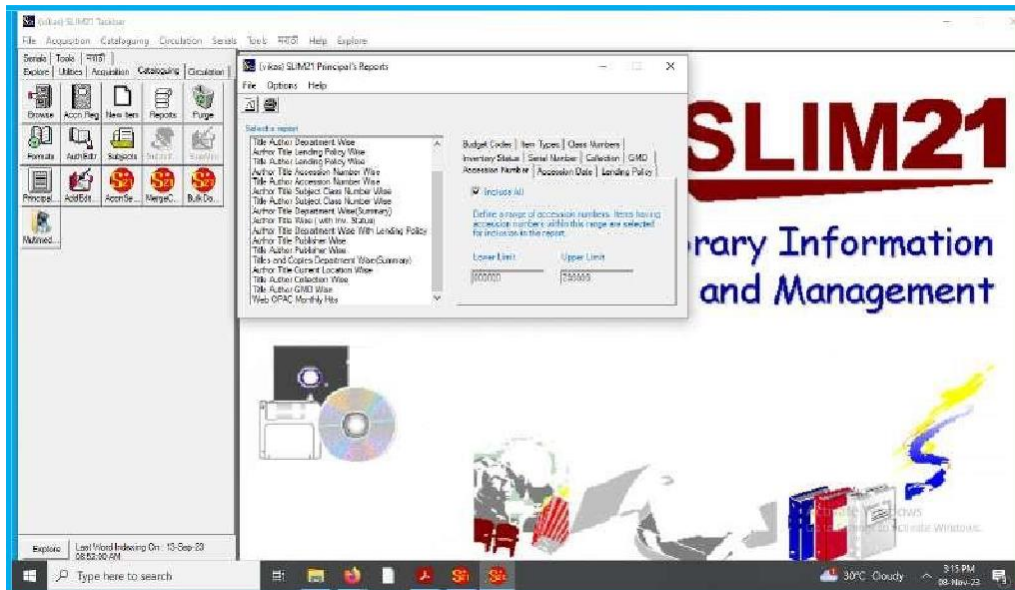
(vikas) SLIM21 Taskbar

File Acquisition Cataloguing Circulation Serials Tools मराठी Help Explore

Serials | Tools | मराठी
Explore | Utilities | Acquisition | Cataloguing | Circulation

Browse Accn Reg New item Reports Purge
Formats AuthEdit Subjects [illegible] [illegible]
Principal... AddEdit... AccnSe... MergeC... BulkDo...
Multimed...

Explore | Last Word Indexing On : 13-Sep-23 08:52:00 AM

(vikas) SLIM21 Principal's Reports

File Options Help

Select a report
Title Author Department Wise
Author Title Lending Policy Wise
Title Author Lending Policy Wise
Author Title Accession Number Wise
Title Author Accession Number Wise
Author Title Subject Class Number Wise
Title Author Subject Class Number Wise
Author Title Department Wise(Summary)
Author Title Wise ( with Inv. Status)
Author Title Department Wise With Lending Policy
Author Title Publisher Wise
Title Author Publisher Wise
Titles and Copies Department Wise(Summary)
Author Title Current Location Wise
Title Author Collection Wise
Title Author GMD Wise
Web OPAC Monthly Hits

Budget Codes | Item Types | Class Numbers
Inventory Status | Serial Number | Collection | GMD
Accession Number | Accession Date | Lending Policy

Include All

Define a range of accession numbers. Items having accession numbers within this range are selected for inclusion in the report.

Lower Limit
000000

Upper Limit
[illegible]

SLIM21
rary Information
and Management

Activate Windows
Go to Settings to activate Windows.

Type here to search

30°C Cloudy
3:15 PM
08-Nov-23